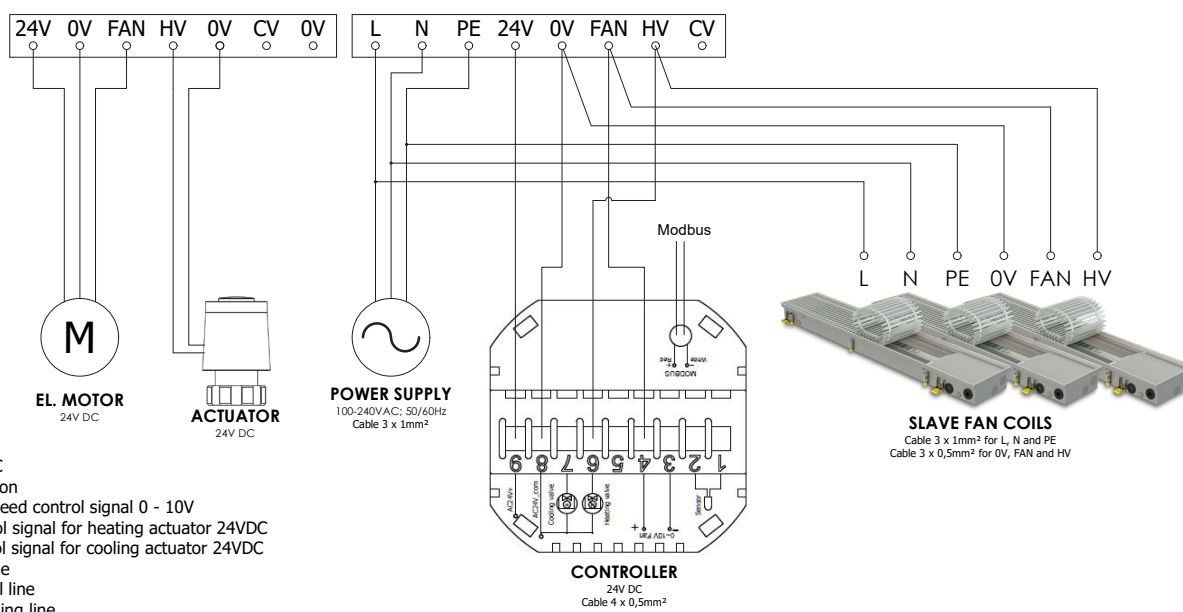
24V 0V FAN HV 0V CV 0V

L N PE 24V 0V FAN HV CV

Modbus

L N PE 0V FAN HV

M

EL. MOTOR
24V DC

ACTUATOR
24V DC

POWER SUPPLY
100-240VAC; 50/60Hz
Cable 3 x 1mm²

MODBUS
Red White

AC24V+ AC24V_com Cooling valve Heating valve + 0~10V Fan − Sensor

9 8 7 6 5 4 3 2 1

CONTROLLER
24V DC
Cable 4 x 0,5mm²

SLAVE FAN COILS
Cable 3 x 1mm² for L, N and PE
Cable 3 x 0,5mm² for 0V, FAN and HV

C
on
eed control signal 0 - 10V
ol signal for heating actuator 24VDC
ol signal for cooling actuator 24VDC
e
l line
ing line